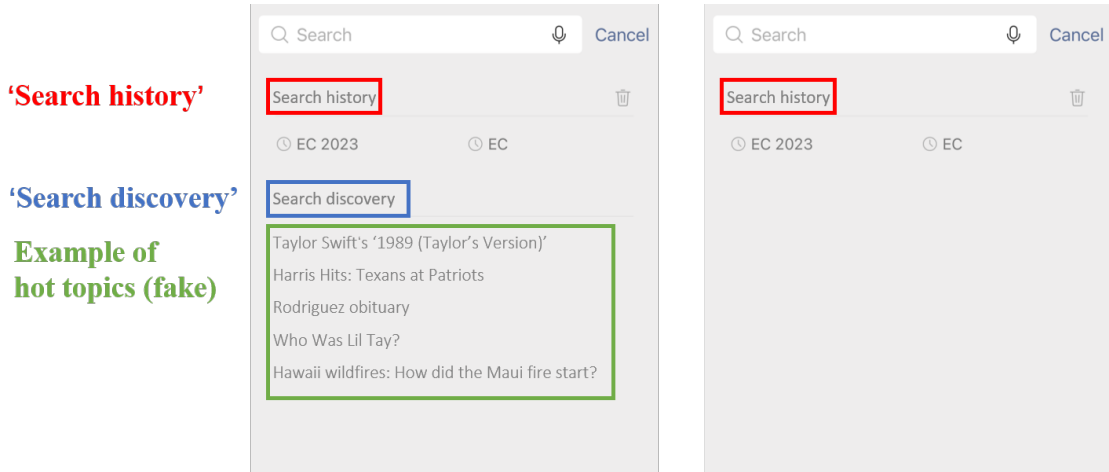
‘Search history’

‘Search discovery’

Example of hot topics (fake)

Search

Cancel

Search history

EC 2023

EC

Search discovery

Taylor Swift's ‘1989 (Taylor's Version)’

Harris Hits: Texans at Patriots

Rodriguez obituary

Who Was Lil Tay?

Hawaii wildfires: How did the Maui fire start?

Search

Cancel

Search history

EC 2023

EC